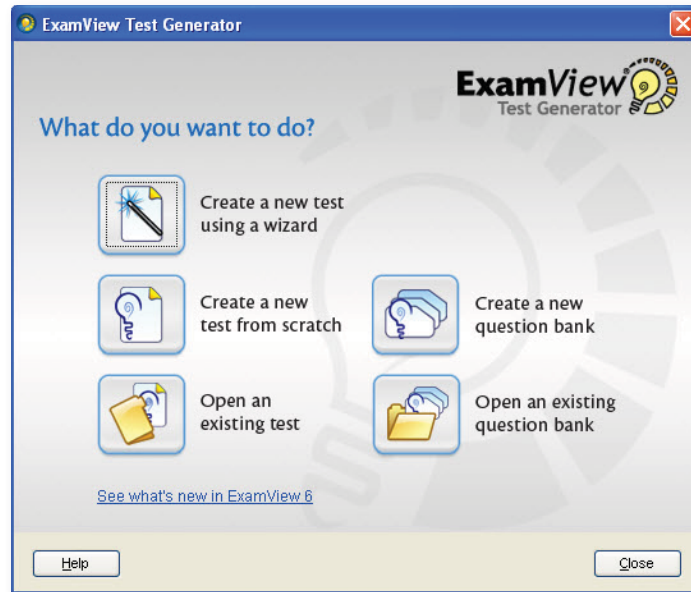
ExamView Test Generator

ExamView
Test Generator

What do you want to do?

Create a new test using a wizard

Create a new test from scratch

Create a new question bank

Open an existing test

Open an existing question bank

See what's new in ExamView 6

Help

Close